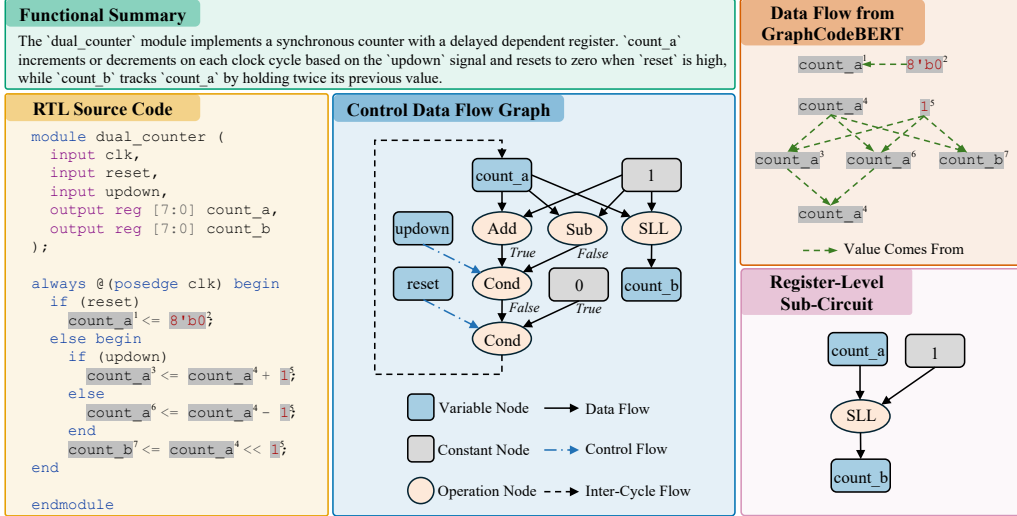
Functional Summary

The `dual_counter` module implements a synchronous counter with a delayed dependent register. `count_a` increments or decrements on each clock cycle based on the `updown` signal and resets to zero when `reset` is high, while `count_b` tracks `count_a` by holding twice its previous value.

Data Flow from GraphCodeBERT

count_a$^1$ 8'b0$^2$

count_a$^4$ 1$^5$

count_a$^3$ count_a$^6$ count_b$^7$

count_a$^4$

Value Comes From

RTL Source Code

module dual_counter (
input clk,
input reset,
input updown,
output reg [7:0] count_a,
output reg [7:0] count_b
);

always @(posedge clk) begin
if (reset)
count_a$^1$ <= 8'b0$^2$;
else begin
if (updown)
count_a$^3$ <= count_a$^4$ + 1$^5$;
else
count_a$^6$ <= count_a$^4$ - 1$^5$;
end
count_b$^7$ <= count_a$^4$ << 1$^5$;
end

endmodule

Control Data Flow Graph

count_a
1
updown
Add
Sub
SLL
True
False
reset
Cond
0
count_b
False
True
Cond

Variable Node
Data Flow
Constant Node
Control Flow
Operation Node
Inter-Cycle Flow

Register-Level Sub-Circuit

count_a
1
SLL
count_b